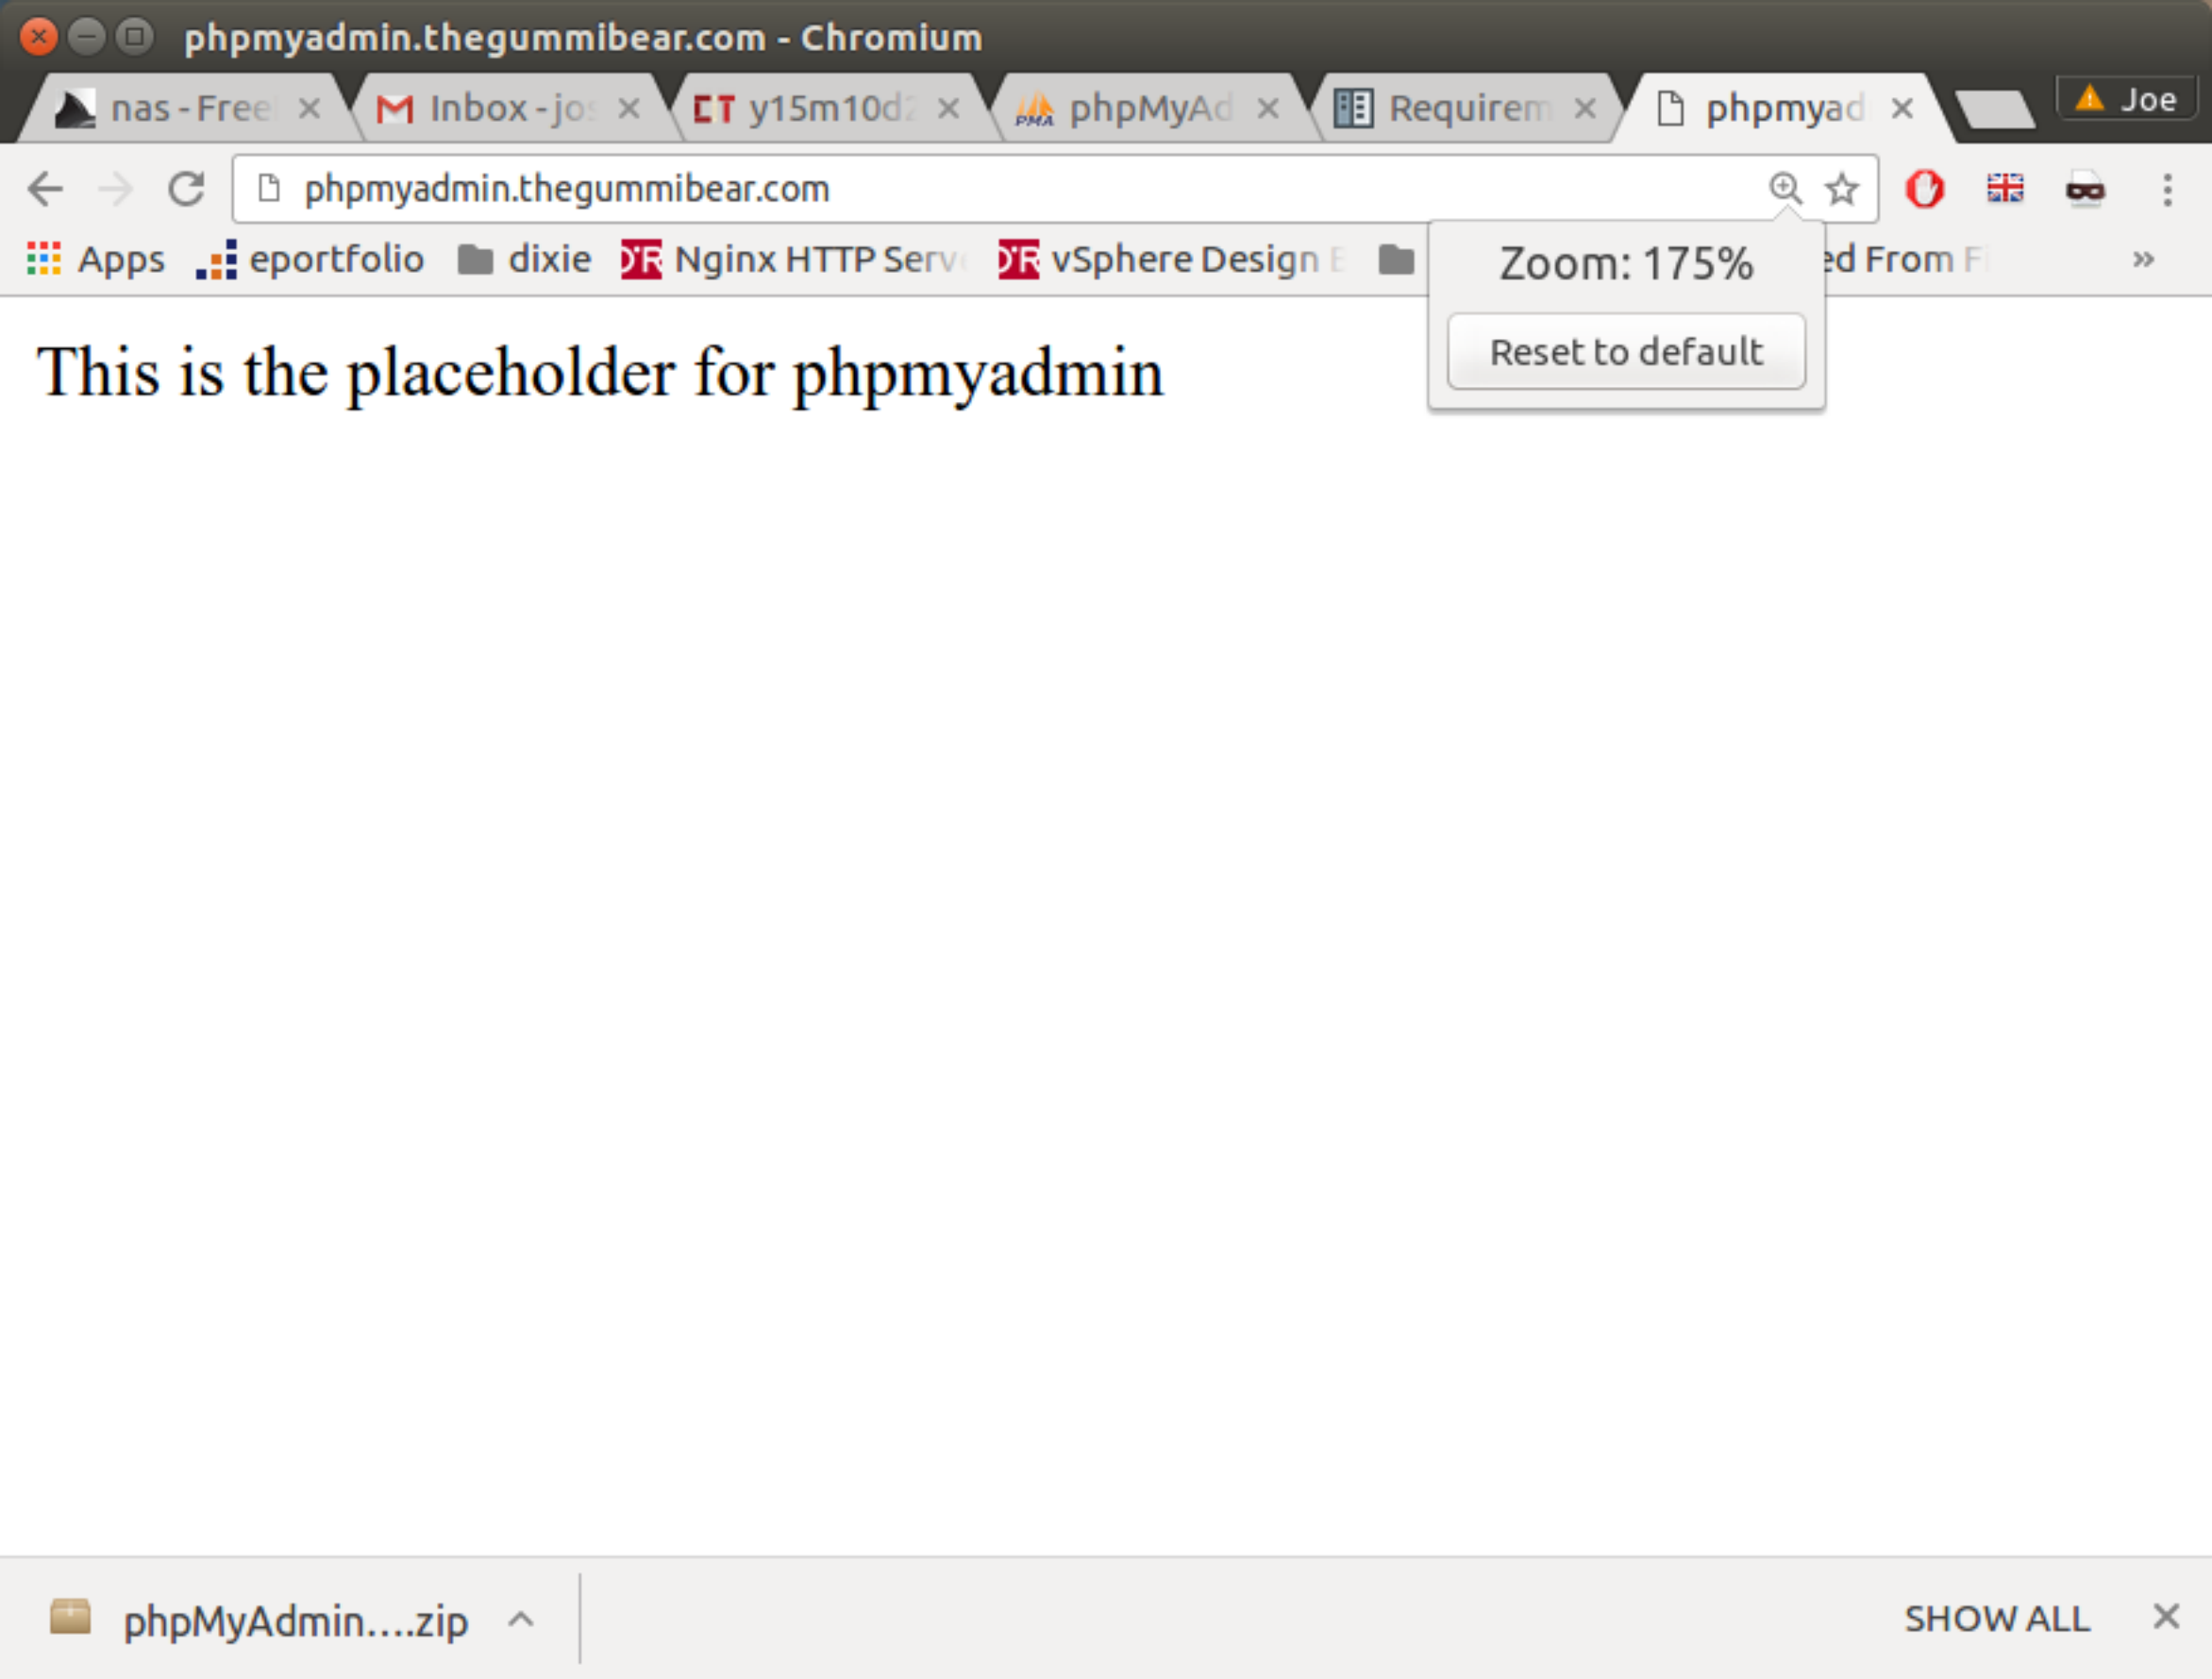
phpmyadmin.thegummibear.com - Chromium

nas - Free ×
Inbox - jo ×
y15m10d ×
phpMyAd ×
Requirem ×
phpmyad ×
Joe

phpmyadmin.thegummibear.com

Apps
eportfolio
dixie
Nginx HTTP Serv
vSphere Design
ed From F
»

Zoom: 175%
Reset to default

This is the placeholder for phpmyadmin

phpMyAdmin....zip
SHOW ALL
×